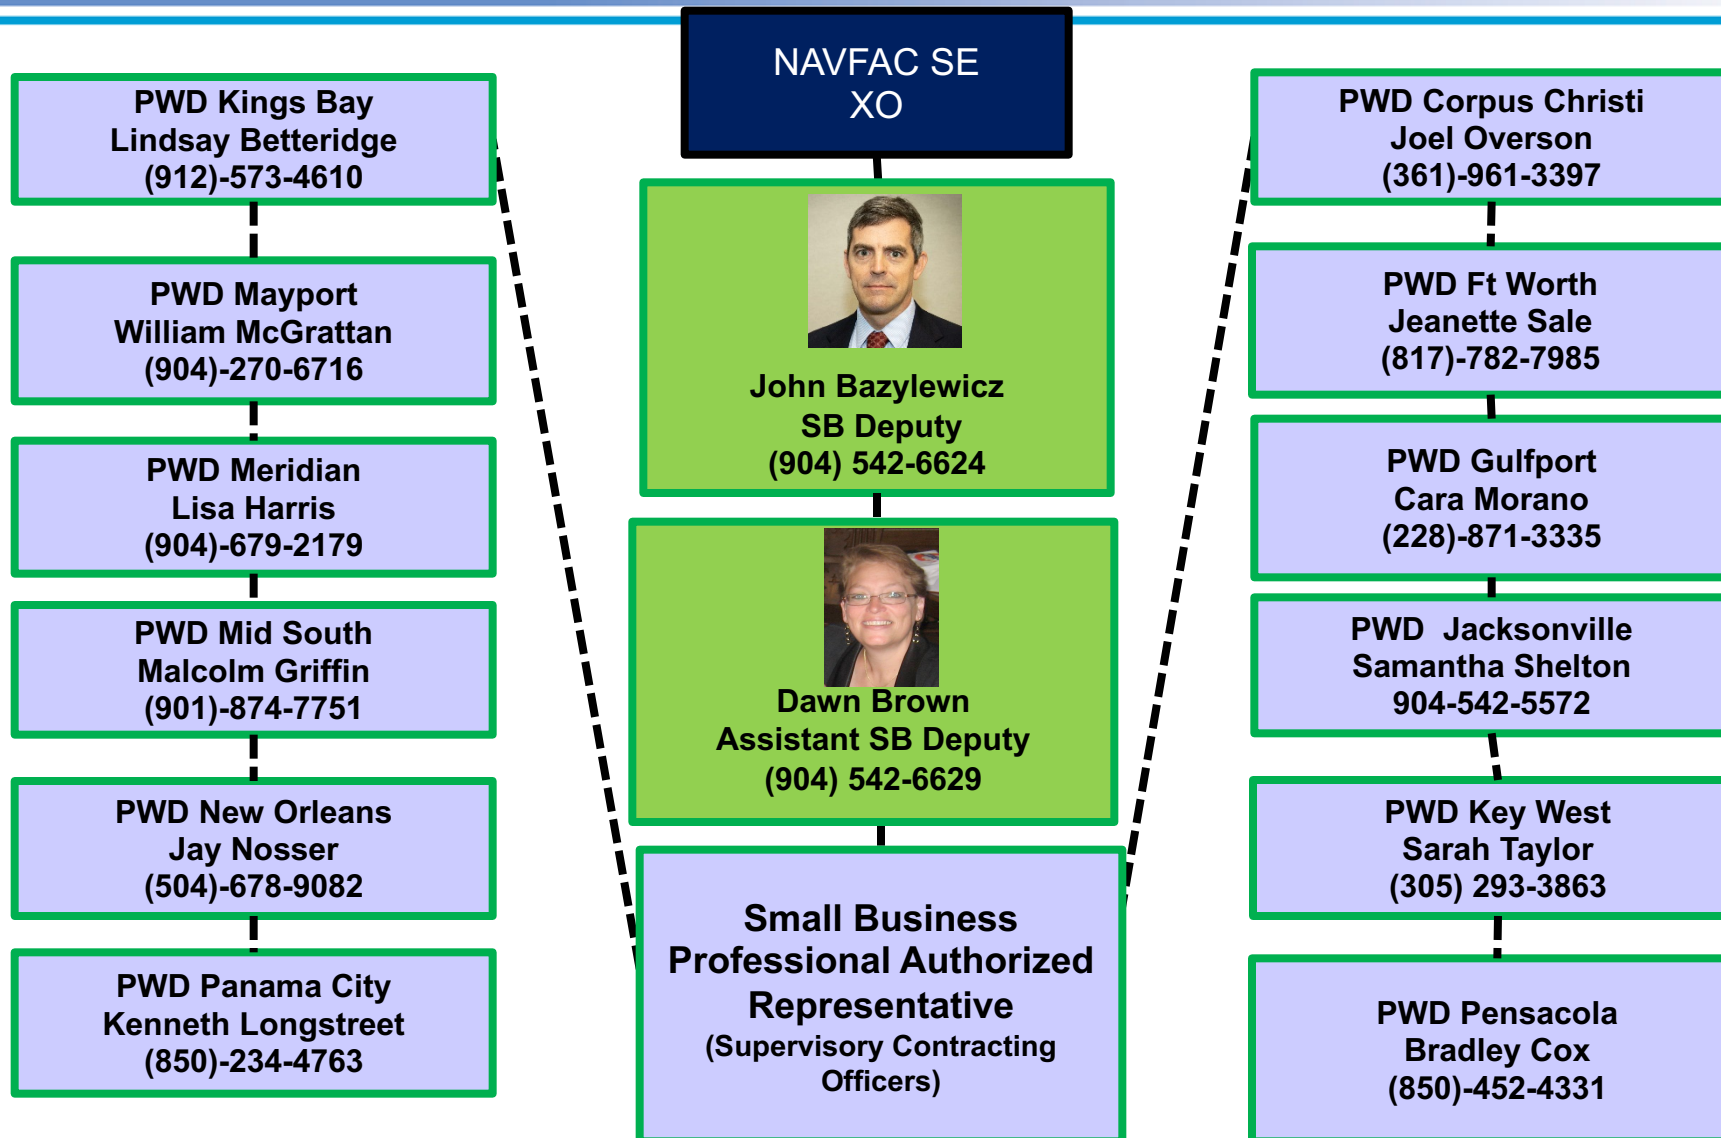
NAVFAC SE
XO

John Bazylewicz
SB Deputy
(904) 542-6624

Dawn Brown
Assistant SB Deputy
(904) 542-6629

Small Business Professional Authorized Representative
(Supervisory Contracting Officers)

PWD Kings Bay
Lindsay Betteridge
(912)-573-4610

PWD Mayport
William McGrattan
(904)-270-6716

PWD Meridian
Lisa Harris
(904)-679-2179

PWD Mid South
Malcolm Griffin
(901)-874-7751

PWD New Orleans
Jay Nosser
(504)-678-9082

PWD Panama City
Kenneth Longstreet
(850)-234-4763

PWD Corpus Christi
Joel Overson
(361)-961-3397

PWD Ft Worth
Jeanette Sale
(817)-782-7985

PWD Gulfport
Cara Morano
(228)-871-3335

PWD Jacksonville
Samantha Shelton
904-542-5572

PWD Key West
Sarah Taylor
(305) 293-3863

PWD Pensacola
Bradley Cox
(850)-452-4331